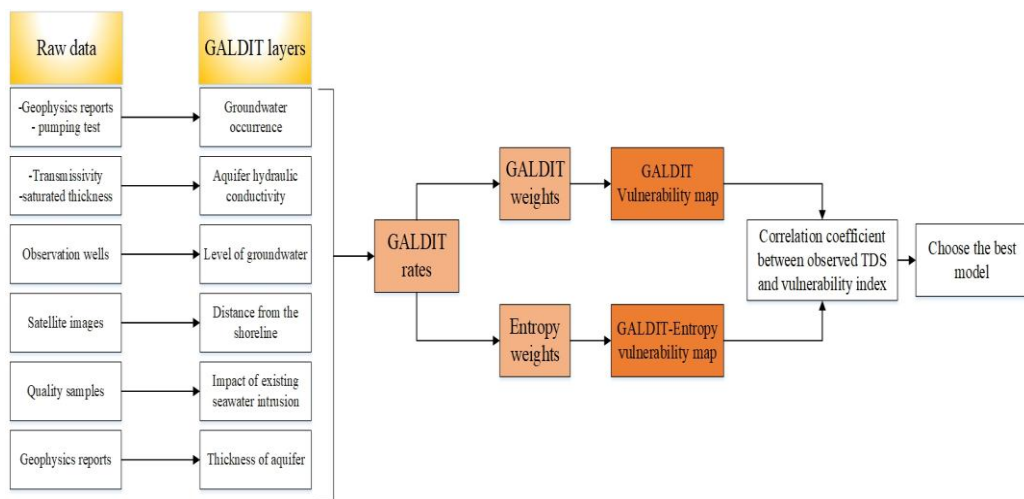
Raw data

GALDIT layers

-Geophysics reports
- pumping test

Groundwater occurrence

-Transmissivity
-saturated thickness

Aquifer hydraulic conductivity

Observation wells

Level of groundwater

Satellite images

Distance from the shoreline

Quality samples

Impact of existing seawater intrusion

Geophysics reports

Thickness of aquifer

GALDIT rates

GALDIT weights

GALDIT Vulnerability map

Entropy weights

GALDIT-Entropy vulnerability map

Correlation coefficient between observed TDS and vulnerability index

Choose the best model